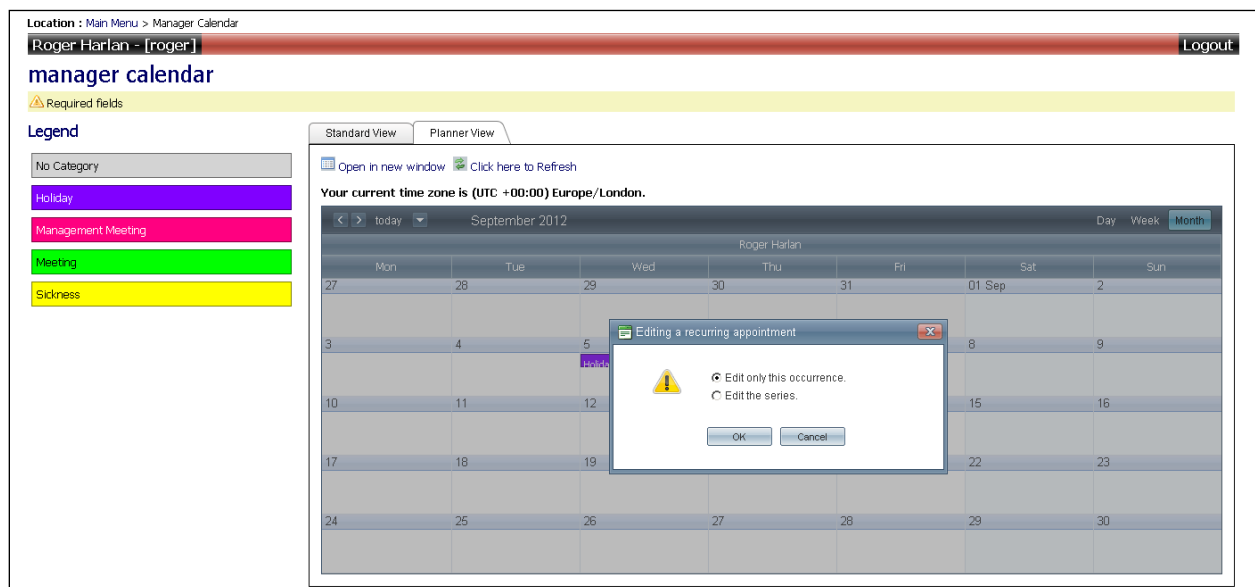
Location : Main Menu > Manager Calendar

Roger Harlan - [roger]

Logout

manager calendar

Required fields

Legend

No Category

Holiday

Management Meeting

Meeting

Sickness

Standard View

Planner View

Open in new window

Click here to Refresh

Your current time zone is (UTC +00:00) Europe/London.

today

September 2012

Day Week Month

Roger Harlan

| Mon | Tue | Wed | Thu | Fri | Sat | Sun |
|---|---|---|---|---|---|---|
| 27 | 28 | 29 | 30 | 31 | 01 Sep | 2 |
| 3 | 4 | 5 Holida | | | 8 | 9 |
| 10 | 11 | 12 | | | 15 | 16 |
| 17 | 18 | 19 | | | 22 | 23 |
| 24 | 25 | 26 | 27 | 28 | 29 | 30 |

Editing a recurring appointment

Edit only this occurrence.

Edit the series.

OK

Cancel